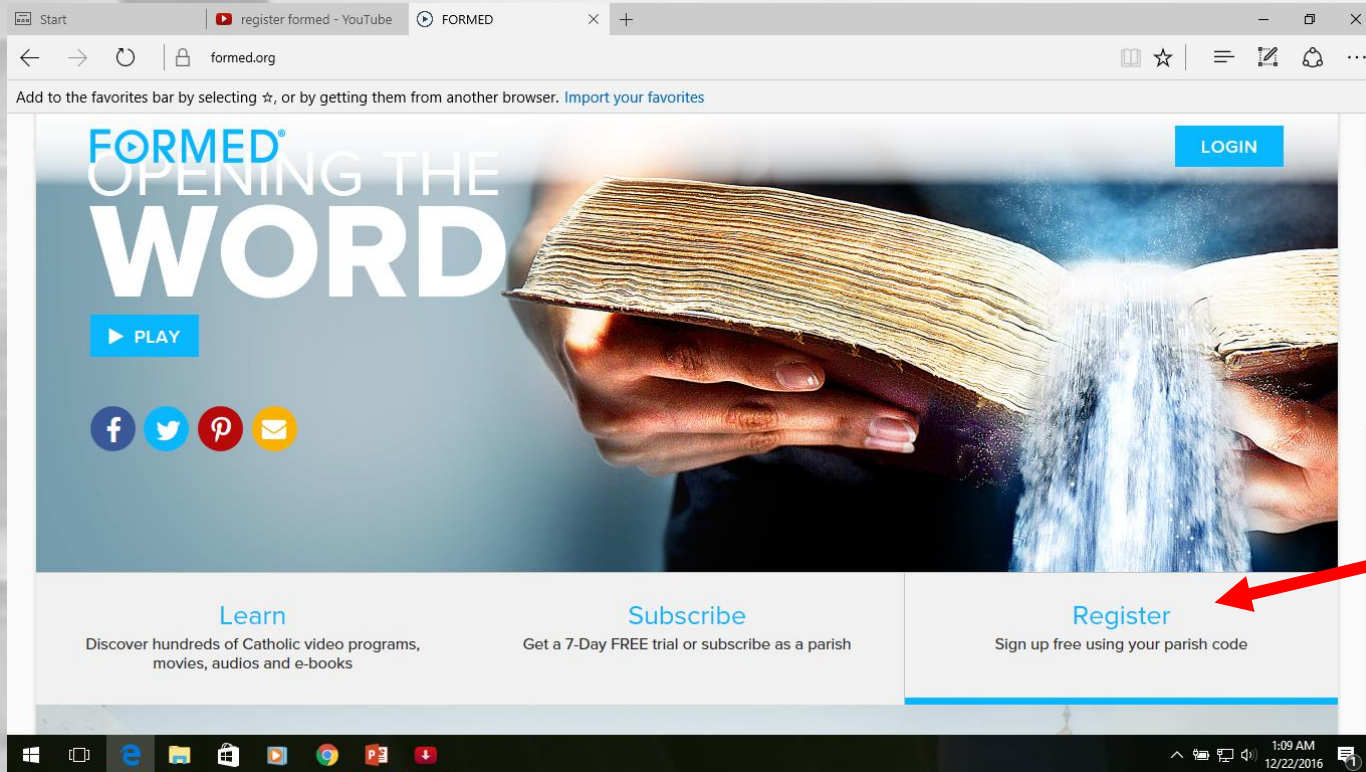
Start | register formed - YouTube | FORMED

formed.org

Add to the favorites bar by selecting ☆, or by getting them from another browser. Import your favorites

FORMED®

LOGIN

OPENING THE WORD

▶ PLAY

Learn
Discover hundreds of Catholic video programs, movies, audios and e-books

Subscribe
Get a 7-Day FREE trial or subscribe as a parish

Register
Sign up free using your parish code

1:09 AM
12/22/2016